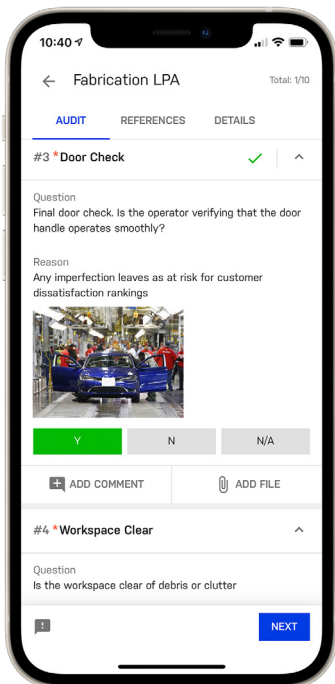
10:40

Fabrication LPA

Total: 1/10

AUDIT REFERENCES DETAILS

#3 *Door Check

Question
Final door check. Is the operator verifying that the door handle operates smoothly?

Reason
Any imperfection leaves as at risk for customer dissatisfaction rankings

Y N N/A

ADD COMMENT ADD FILE

#4 *Workspace Clear

Question
Is the workspace clear of debris or clutter

NEXT